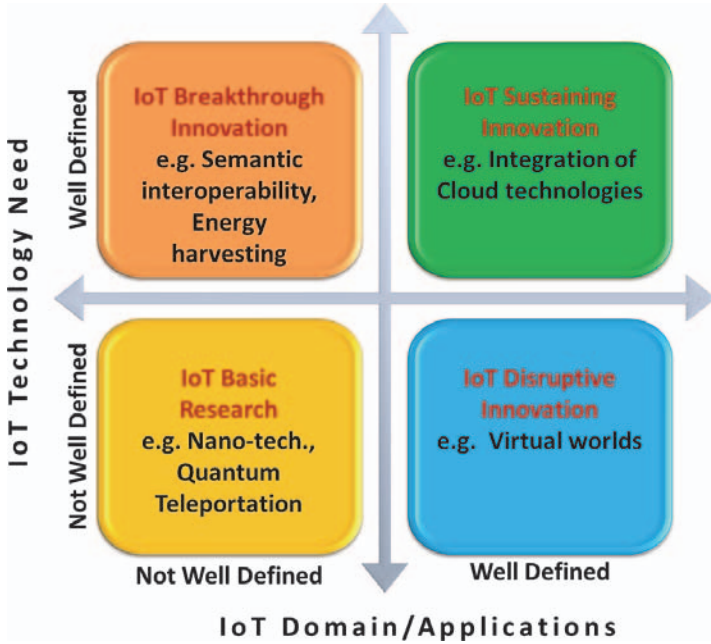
IoT Technology Need

Well Defined

Not Well Defined

IoT Breakthrough Innovation
e.g. Semantic interoperability, Energy harvesting

IoT Sustaining Innovation
e.g. Integration of Cloud technologies

IoT Basic Research
e.g. Nano-tech., Quantum Teleportation

IoT Disruptive Innovation
e.g. Virtual worlds

Not Well Defined

Well Defined

IoT Domain/Applications